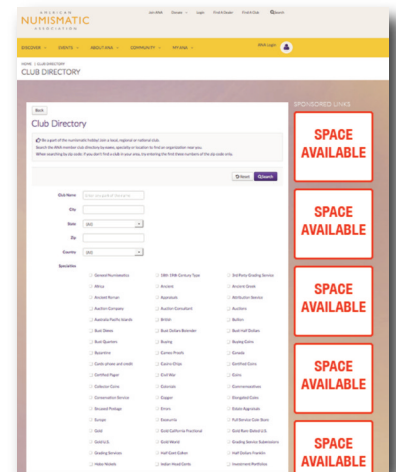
AMERICAN NUMISMATIC ASSOCIATION

Join ANA Donate Login Find A Dealer Find A Club Search

DISCOVER EVENTS ABOUT ANA COMMUNITY MY ANA

ANA Login

HOME | CLUB DIRECTORY

CLUB DIRECTORY

SPONSORED LINKS

Back

Club Directory

Be a part of the numismatic hobby! Join a local, regional or national club.
Search the ANA member club directory by name, specialty or location to find an organization near you.
When searching by zip code, if you don't find a club in your area, try entering the first three numbers of the zip code only.

Reset Search

Club Name
City
State (All)
Zip
Country (All)
Specialties

| | | |
|---|---|---|
| General Numismatics | 18th-19th Century Type | 3rd Party Grading Service |
| Africa | Ancient | Ancient Greek |
| Ancient Roman | Appraisals | Attribution Service |
| Auction Company | Auction Consultant | Auctions |
| Australia Public Boards | British | Bullion |
| Bust Dimes | Bust Dollars Belonder | Bust Half Dollars |
| Bust Quarters | Buying | Buying Coins |
| Byzantine | Cameo Proofs | Canada |
| Cards-please and credit | Casino Chips | Certified Coins |
| Certified Paper | Civil War | Coins |
| Collector Coins | Colonials | Commemoratives |
| Conservation Service | Copper | Deregated Coins |
| Encased Postage | Errors | Estate Appraisals |
| Script | Exonumia | Full Service Coin Store |
| Gold | Gold California Fractional | Gold Rare Dollars & Gold |
| Gold U.S. | Gold World | Grading Service Submissions |
| Grading Services | Half Cent Edder | Half Dollars Franklin |
| Hobo Nickels | Indian Head Cents | Investment Portfolios |

SPACE AVAILABLE

SPACE AVAILABLE

SPACE AVAILABLE

SPACE AVAILABLE

SPACE AVAILABLE